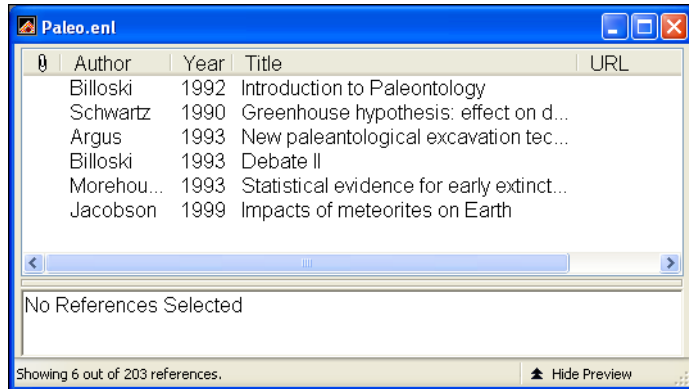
Paleo.enl

| 0 | Author | Year | Title | URL |
|---|---|---|---|---|
| | Billoski | 1992 | Introduction to Paleontology | |
| | Schwartz | 1990 | Greenhouse hypothesis: effect on d... | |
| | Argus | 1993 | New paleantological excavation tec... | |
| | Billoski | 1993 | Debate II | |
| | Morehou... | 1993 | Statistical evidence for early extinct... | |
| | Jacobson | 1999 | Impacts of meteorites on Earth | |

No References Selected

Showing 6 out of 203 references.

Hide Preview